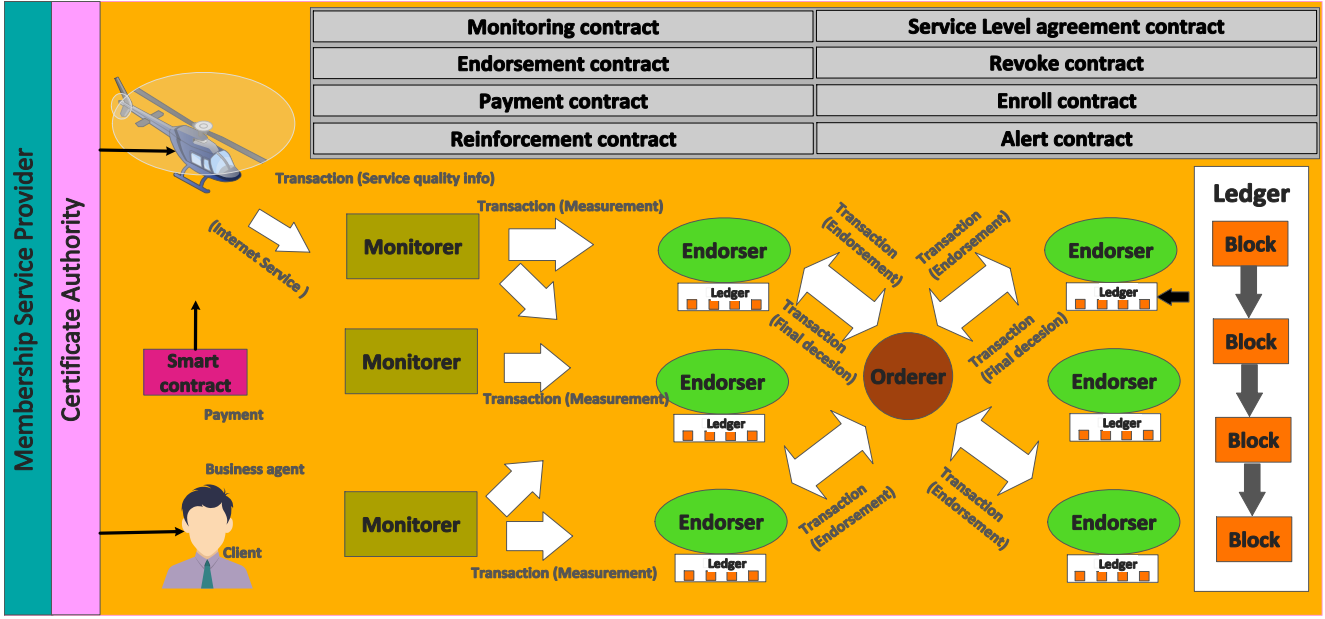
Membership Service Provider

Certificate Authority

| Monitoring contract | Service Level agreement contract |
|---|---|
| Endorsement contract | Revoke contract |
| Payment contract | Enroll contract |
| Reinforcement contract | Alert contract |

Transaction (Service quality info)

(Internet Service )

Monitorer

Transaction (Measurement)

Monitorer

Transaction (Measurement)

Monitorer

Transaction (Measurement)

Smart contract

Payment

Business agent

Client

Endorser

Ledger

Transaction (Endorsement)

Transaction (Final decesion)

Endorser

Ledger

Endorser

Ledger

Transaction (Endorsement)

Orderer

Transaction (Endorsement)

Transaction (Final decesion)

Endorser

Ledger

Endorser

Ledger

Endorser

Ledger

Transaction (Endorsement)

Ledger

Block

Block

Block

Block